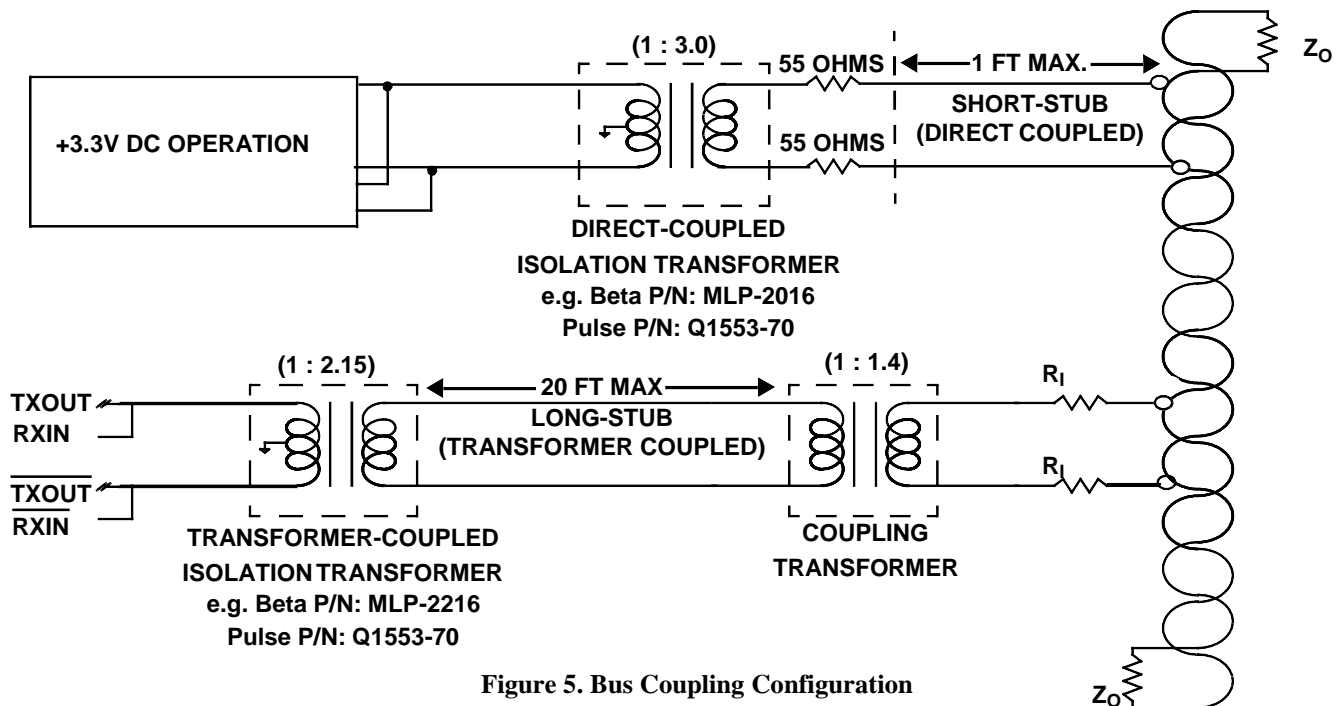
(1 : 3.0)

55 OHMS

1 FT MAX.

$Z_O$

+3.3V DC OPERATION

SHORT-STUB (DIRECT COUPLED)

55 OHMS

DIRECT-COUPLED ISOLATION TRANSFORMER e.g. Beta P/N: MLP-2016 Pulse P/N: Q1553-70

(1 : 2.15)

20 FT MAX

(1 : 1.4)

$R_I$

TXOUT

RXIN

LONG-STUB (TRANSFORMER COUPLED)

$R_I$

$\overline{TXOUT}$

$\overline{RXIN}$

TRANSFORMER-COUPLED ISOLATION TRANSFORMER e.g. Beta P/N: MLP-2216 Pulse P/N: Q1553-70

COUPLING TRANSFORMER

Figure 5. Bus Coupling Configuration

$Z_O$